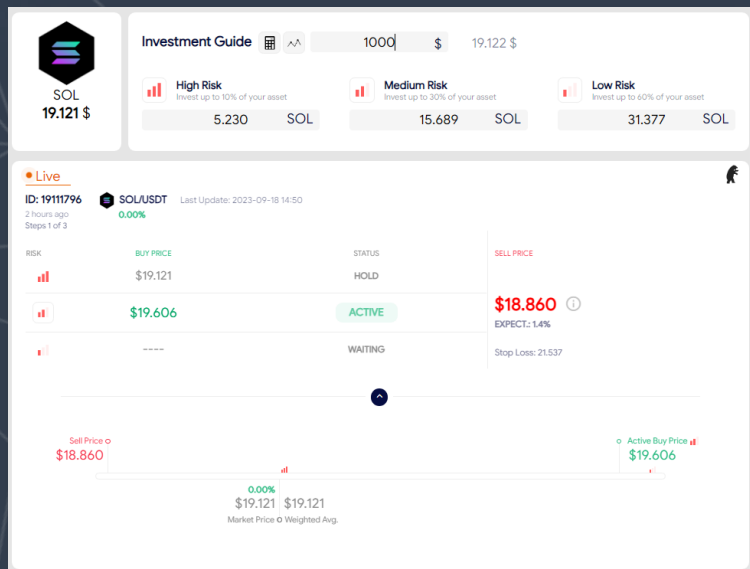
SOL
19.121 $

Investment Guide 1000 $ 19.122 $

High Risk
Invest up to 10% of your asset
5.230 SOL

Medium Risk
Invest up to 30% of your asset
15.689 SOL

Low Risk
Invest up to 60% of your asset
31.377 SOL

Live

ID: 19111796
2 hours ago
Steps 1 of 3

SOL/USDT
0.00%

Last Update: 2023-09-18 14:50

| RISK | BUY PRICE | STATUS |
|---|---|---|
| | $19.121 | HOLD |
| | $19.606 | ACTIVE |
| | ---- | WAITING |

SELL PRICE
$18.860
EXPECT.: 1.4%
Stop Loss: 21.537

Sell Price
$18.860

Active Buy Price
$19.606

0.00%
$19.121 $19.121
Market Price Weighted Avg.